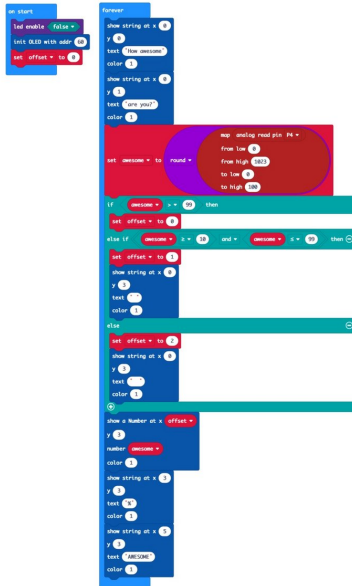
on start
led enable false
init OLED with addr 60
set offset to 0

forever
show string at x 0
y 0
text "How awesome"
color 1
show string at x 0
y 1
text "are you?"
color 1
set awesome to round
map analog read pin P4
from low 0
from high 1023
to low 0
to high 100
if awesome > 99 then
set offset to 0
else if awesome ≥ 10 and awesome ≤ 99 then
set offset to 1
show string at x 0
y 3
text " "
color 1
else
set offset to 2
show string at x 0
y 3
text " "
color 1
show a Number at x offset
y 3
number awesome
color 1
show string at x 3
y 3
text "%"
color 1
show string at x 5
y 3
text "AWESOME"
color 1